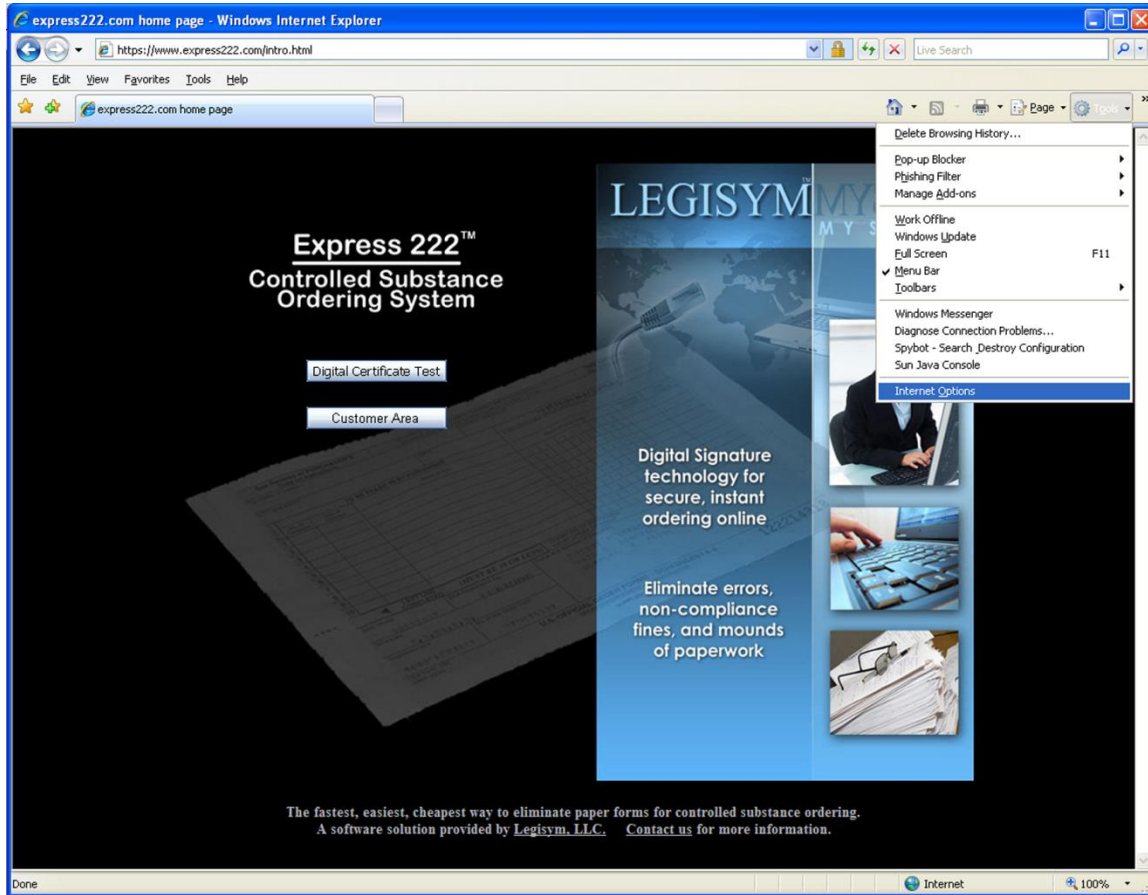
express222.com home page - Windows Internet Explorer

https://www.express222.com/intro.html

Live Search

File Edit View Favorites Tools Help

express222.com home page

Page Tools

Delete Browsing History...
Pop-up Blocker
Phishing Filter
Manage Add-ons
Work Offline
Windows Update
Full Screen F11
Menu Bar
Toolbars
Windows Messenger
Diagnose Connection Problems...
Spybot - Search Destroy Configuration
Sun Java Console
Internet Options

Express 222™
Controlled Substance Ordering System

Digital Certificate Test

Customer Area

LEGISYM

Digital Signature technology for secure, instant ordering online

Eliminate errors, non-compliance fines, and mounds of paperwork

The fastest, easiest, cheapest way to eliminate paper forms for controlled substance ordering.
A software solution provided by Legisym, LLC. Contact us for more information.

Done

Internet

100%